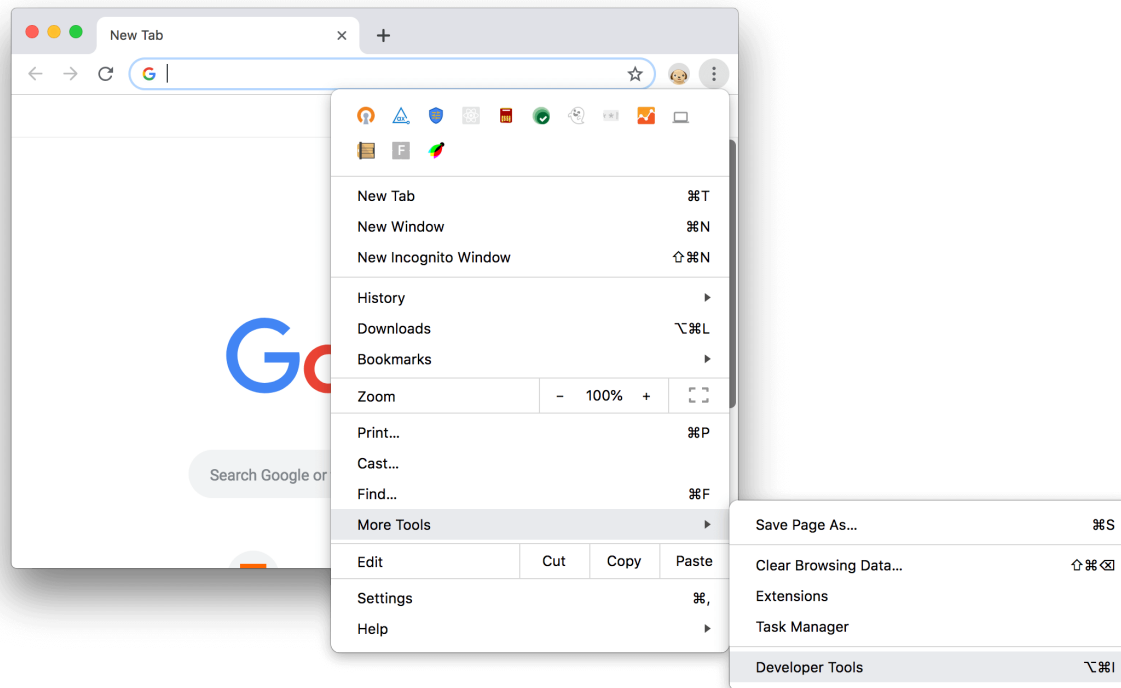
New Tab ×
+

G

F

New Tab ⌘T
New Window ⌘N
New Incognito Window ⇧⌘N

History
Downloads ⌥⌘L
Bookmarks

Zoom – 100% +

Print... ⌘P
Cast...
Find... ⌘F
More Tools

Edit Cut Copy Paste

Settings ⌘,
Help

Go

Search Google or

Save Page As... ⌘S

Clear Browsing Data... ⇧⌘⌫
Extensions
Task Manager

Developer Tools ⌥⌘I